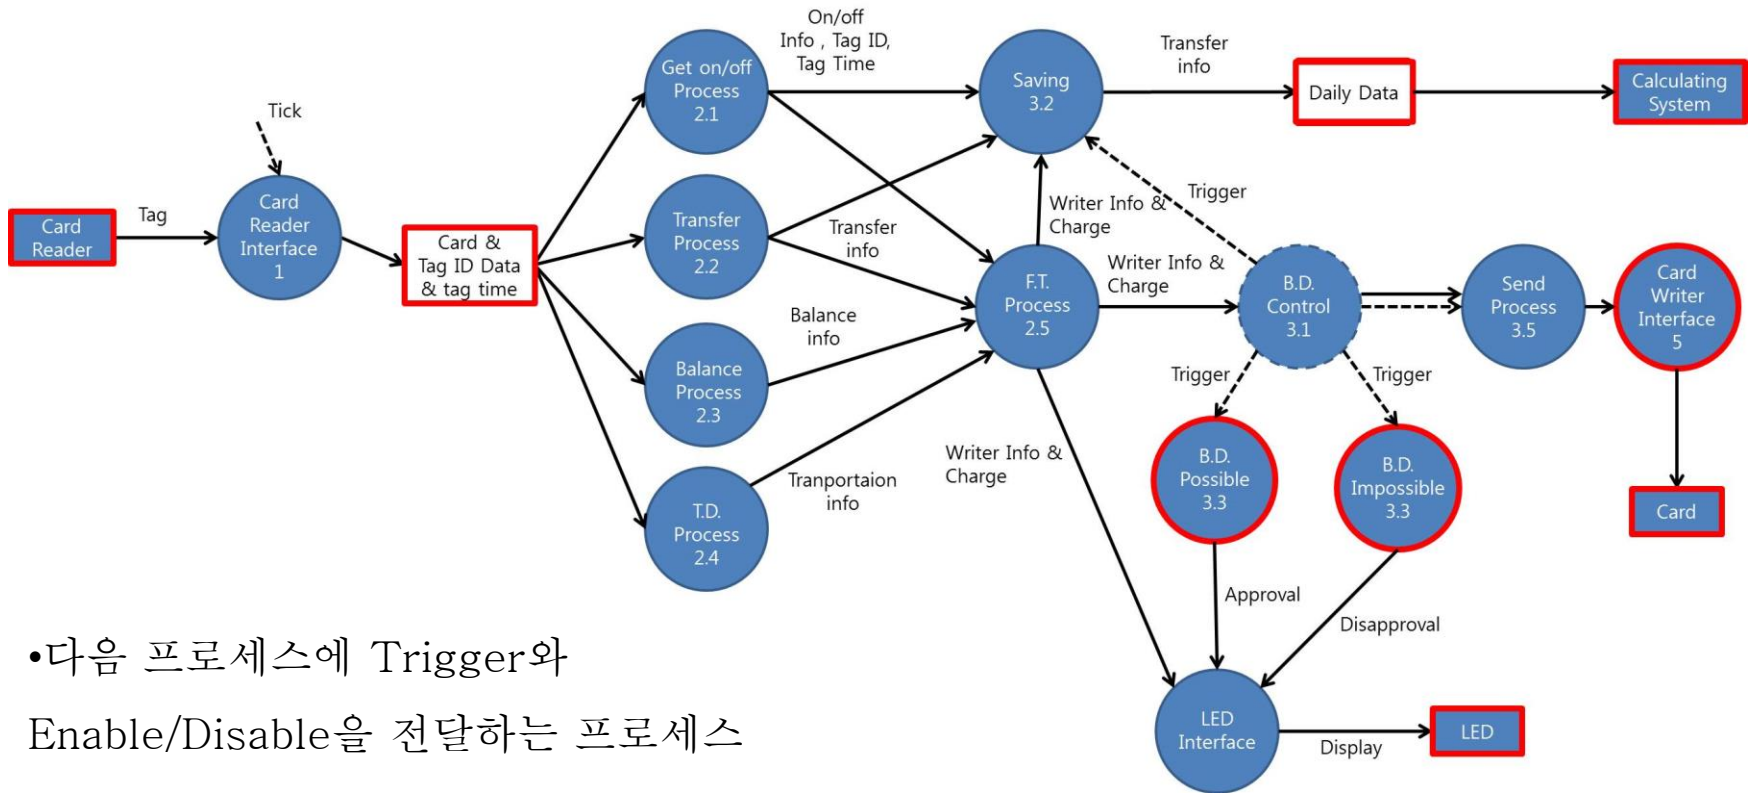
Card Reader

Tag

Tick

Card Reader Interface 1

Card & Tag ID Data & tag time

Get on/off Process 2.1

Transfer Process 2.2

Balance Process 2.3

T.D. Process 2.4

On/off Info , Tag ID, Tag Time

Transfer info

Balance info

Tranportaion info

Saving 3.2

Transfer info

Daily Data

Calculating System

Writer Info & Charge

Trigger

F.T. Process 2.5

Writer Info & Charge

B.D. Control 3.1

Send Process 3.5

Card Writer Interface 5

Card

Writer Info & Charge

Trigger

Trigger

B.D. Possible 3.3

B.D. Impossible 3.3

Approval

Disapproval

LED Interface

Display

LED

•다음 프로세스에 Trigger와 Enable/Disable을 전달하는 프로세스